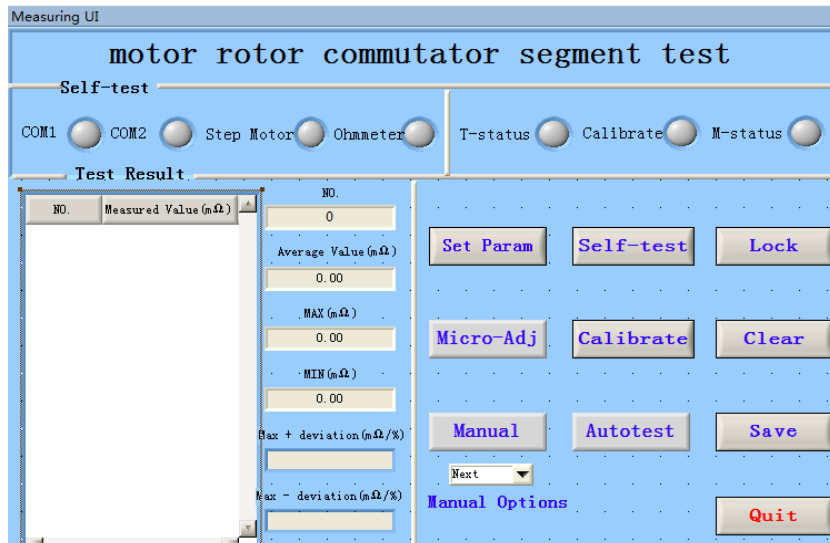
Measuring UI

motor rotor commutator segment test

Self-test

COM1 COM2 Step Motor Ohmmeter T-status Calibrate M-status

Test Result

| NO. | Measured Value(mΩ) |
|---|---|

NO.

0

Average Value(mΩ)

0.00

MAX(mΩ)

0.00

MIN(mΩ)

0.00

Max + deviation(mΩ/%)

Max - deviation(mΩ/%)

Set Param

Self-test

Lock

Micro-Adj

Calibrate

Clear

Manual

Autotest

Save

Next

Manual Options

Quit